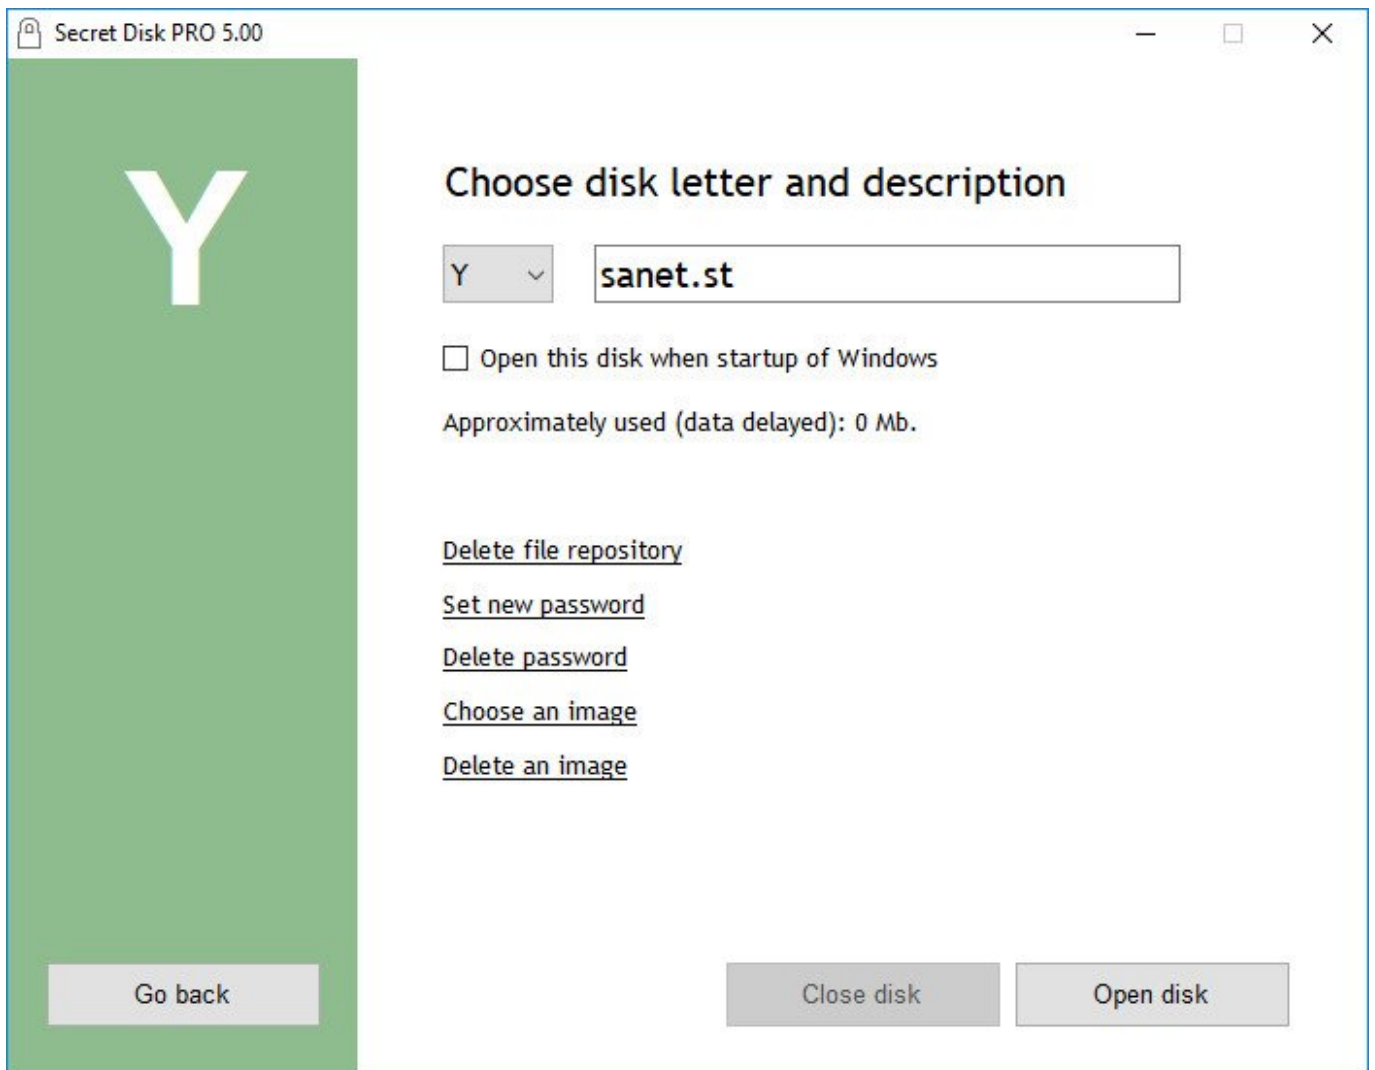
Secret Disk PRO 5.00

Y

Choose disk letter and description

Y

sanet.st

Open this disk when startup of Windows

Approximately used (data delayed): 0 Mb.

Delete file repository

Set new password

Delete password

Choose an image

Delete an image

Go back

Close disk

Open disk